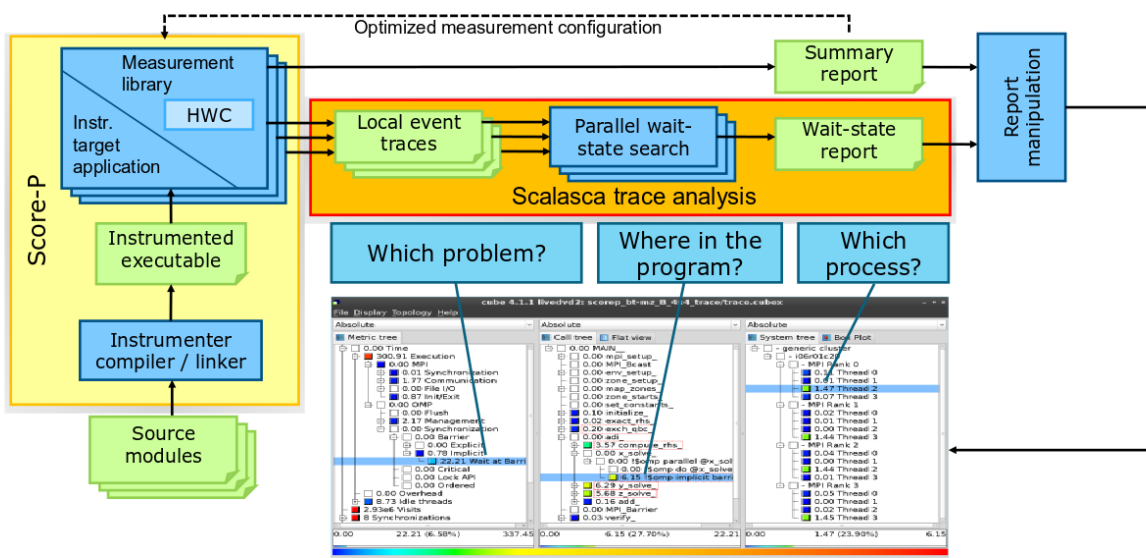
Optimized measurement configuration

Score-P

Measurement library

HWC

Instr. target application

Instrumented executable

Instrumenter compiler / linker

Source modules

Summary report

Report manipulation

Local event traces

Parallel wait-state search

Wait-state report

Scalasca trace analysis

Which problem?

Where in the program?

Which process?

cube 4.1.1 livedvd2: scorep_bt-mz_B_4x4_trace/trace.cubex

File Display Topology Help

Absolute

Metric tree

0.00 Time
300.91 Execution
0.00 MPI
0.01 Synchronization
1.77 Communication
0.00 File I/O
0.87 Init/Exit
0.00 OMP
0.00 Flush
2.17 Management
0.00 Synchronization
0.00 Barrier
0.00 Explicit
0.78 Implicit
22.21 Wait at Barri
0.00 Critical
0.00 Lock API
0.00 Ordered
0.00 Overhead
8.73 Idle threads
2.93e6 Visits
8 Synchronizations

0.00 22.21 (6.58%) 337.45

Absolute

Call tree Flat view

0.00 MAIN_
0.00 mpi_setup_
0.00 MPI_Bcast
0.00 env_setup_
0.00 zone_setup_
0.00 map_zones_
0.00 zone_starts_
0.00 set_constants_
0.10 initialize_
0.02 exact_rhs_
0.20 exch_qbc_
0.00 adi_
3.57 compute_rhs_
0.00 x_solve_
0.00 !$omp parallel @x_solv
0.00 !$omp do @x_solve
6.15 !$omp implicit barri
6.29 y_solve_
5.68 z_solve_
0.16 add_
0.00 MPI_Barrier
0.03 verify_

0.00 6.15 (27.70%) 22.21

Absolute

System tree Box Plot

generic cluster
i06r01c20
MPI Rank 0
0.11 Thread 0
0.81 Thread 1
1.47 Thread 2
0.00 Thread 3
MPI Rank 1
0.02 Thread 0
0.01 Thread 1
0.00 Thread 2
1.44 Thread 3
MPI Rank 2
0.04 Thread 0
0.00 Thread 1
1.44 Thread 2
0.01 Thread 3
MPI Rank 3
0.05 Thread 0
0.00 Thread 1
0.02 Thread 2
1.45 Thread 3

0.00 1.47 (23.90%) 6.15